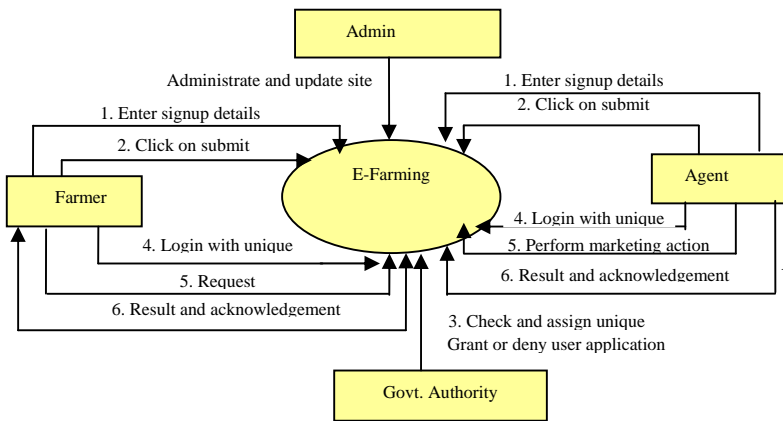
Admin

Administrate and update site

1. Enter signup details

2. Click on submit

E-Farming

Farmer

4. Login with unique

5. Request

6. Result and acknowledgement

1. Enter signup details

2. Click on submit

Agent

4. Login with unique

5. Perform marketing action

6. Result and acknowledgement

3. Check and assign unique
Grant or deny user application

Govt. Authority